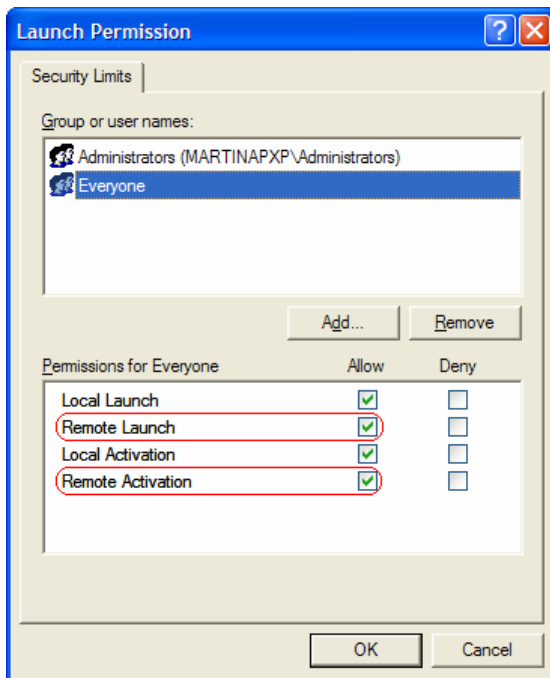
Launch Permission

Security Limits

Group or user names:

Administrators (MARTINAPXP\Administrators)
Everyone

Add...
Remove

| Permissions for Everyone | Allow | Deny |
|---|---|---|
| Local Launch | ☑ | ☐ |
| Remote Launch | ☑ | ☐ |
| Local Activation | ☑ | ☐ |
| Remote Activation | ☑ | ☐ |

OK
Cancel